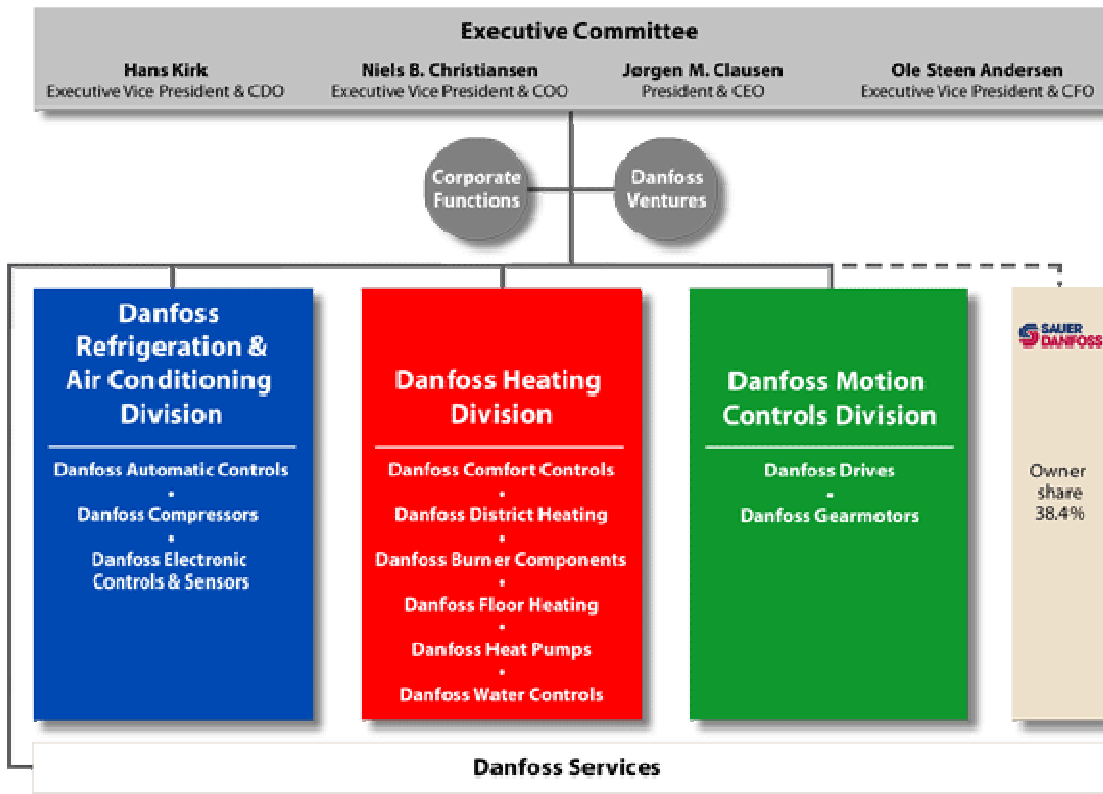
Executive Committee

Hans Kirk
Executive Vice President & CDO

Niels B. Christiansen
Executive Vice President & COO

Jørgen M. Clausen
President & CEO

Ole Steen Andersen
Executive Vice President & CFO

Corporate Functions

Danfoss Ventures

Danfoss Refrigeration & Air Conditioning Division

Danfoss Automatic Controls
•
Danfoss Compressors
•
Danfoss Electronic Controls & Sensors

Danfoss Heating Division

Danfoss Comfort Controls
•
Danfoss District Heating
•
Danfoss Burner Components
•
Danfoss Floor Heating
•
Danfoss Heat Pumps
•
Danfoss Water Controls

Danfoss Motion Controls Division

Danfoss Drives
-
Danfoss Gearmotors

SAUER DANFOSS

Owner share 38.4%

Danfoss Services